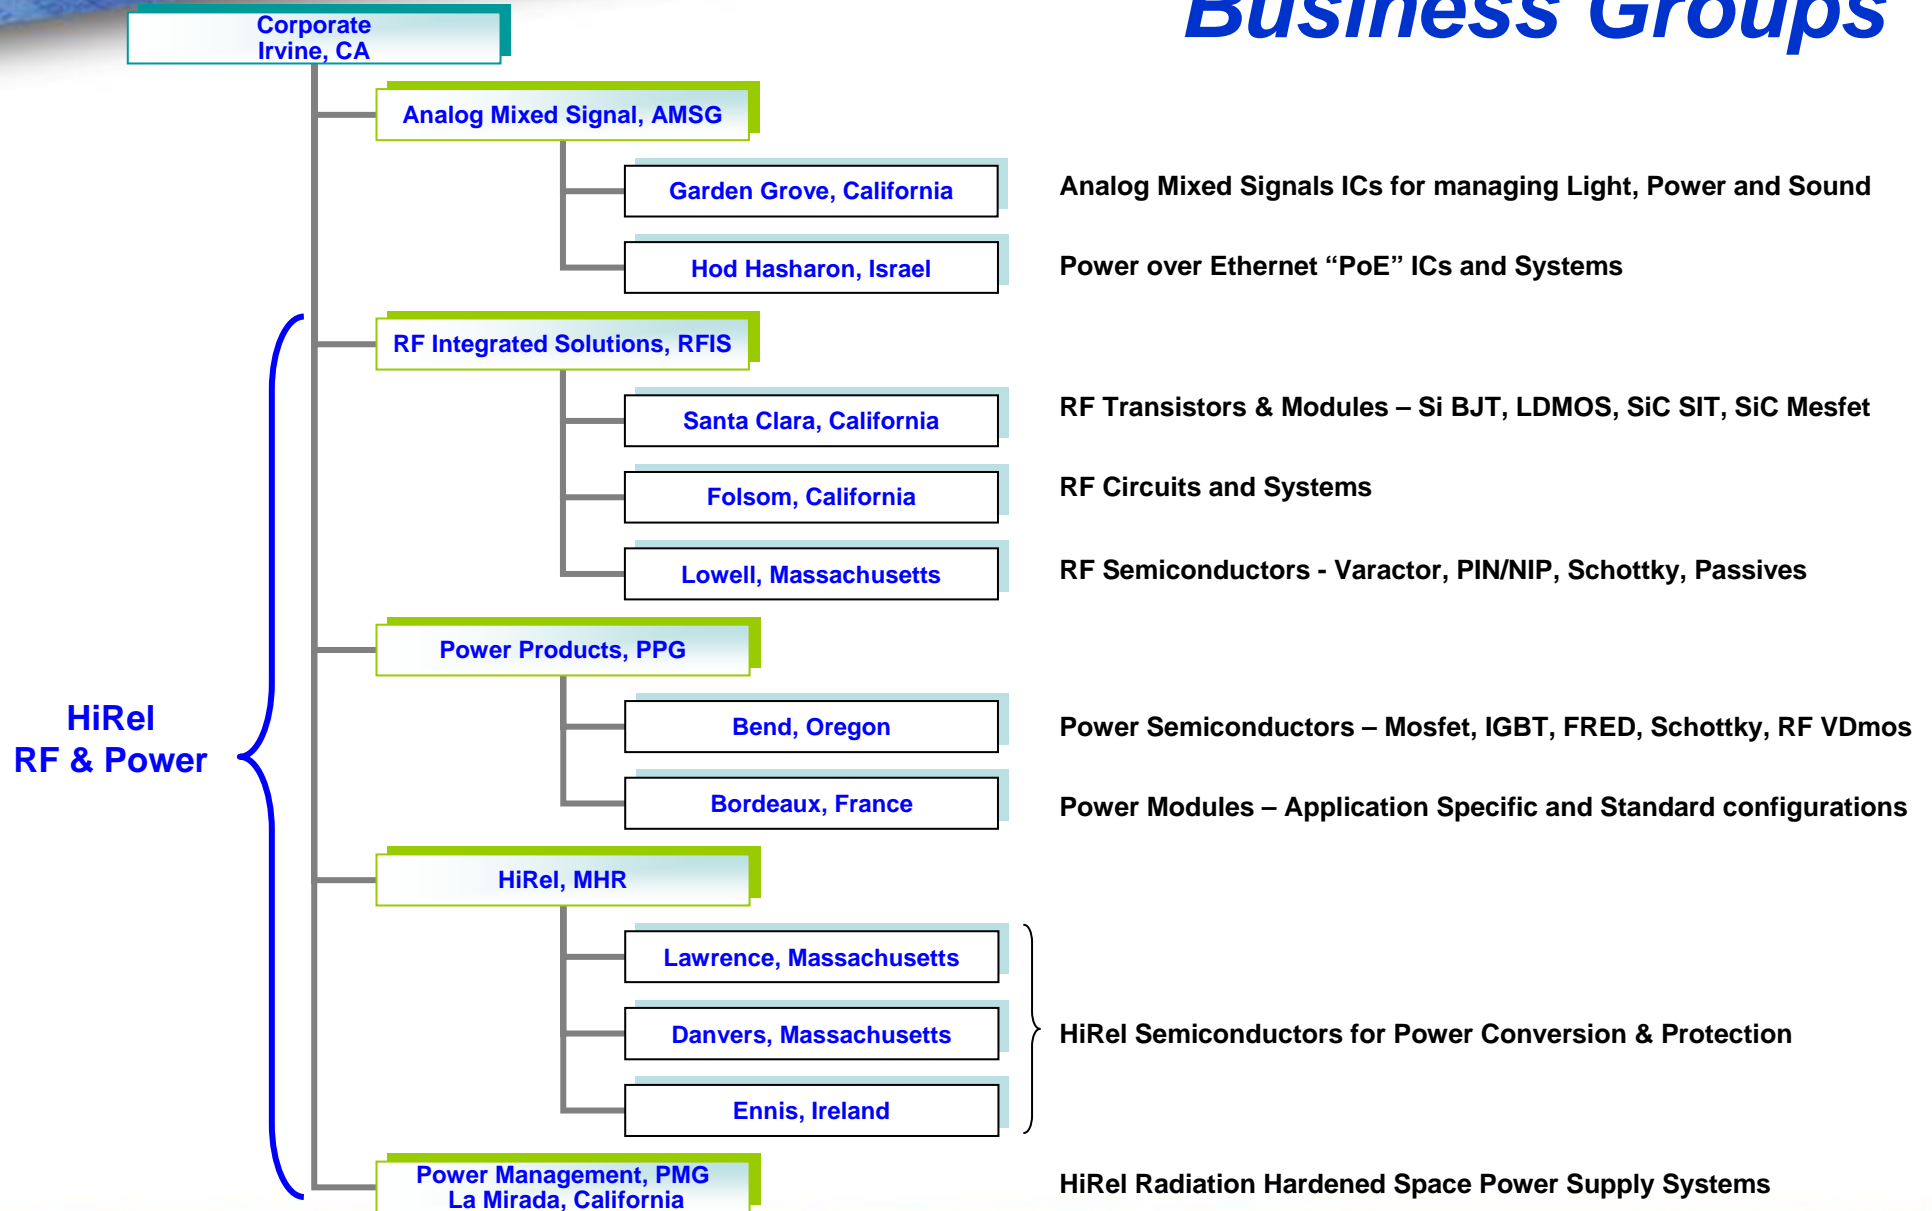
Business Groups

Corporate
Irvine, CA

Analog Mixed Signal, AMSG

Garden Grove, California

Analog Mixed Signals ICs for managing Light, Power and Sound

Hod Hasharon, Israel

Power over Ethernet “PoE” ICs and Systems

RF Integrated Solutions, RFIS

Santa Clara, California

RF Transistors & Modules – Si BJT, LDMOS, SiC SIT, SiC Mesfet

Folsom, California

RF Circuits and Systems

Lowell, Massachusetts

RF Semiconductors - Varactor, PIN/NIP, Schottky, Passives

Power Products, PPG

Bend, Oregon

Power Semiconductors – Mosfet, IGBT, FRED, Schottky, RF VDmos

Bordeaux, France

Power Modules – Application Specific and Standard configurations

HiRel
RF & Power

HiRel, MHR

Lawrence, Massachusetts

Danvers, Massachusetts

Ennis, Ireland

HiRel Semiconductors for Power Conversion & Protection

Power Management, PMG
La Mirada, California

HiRel Radiation Hardened Space Power Supply Systems